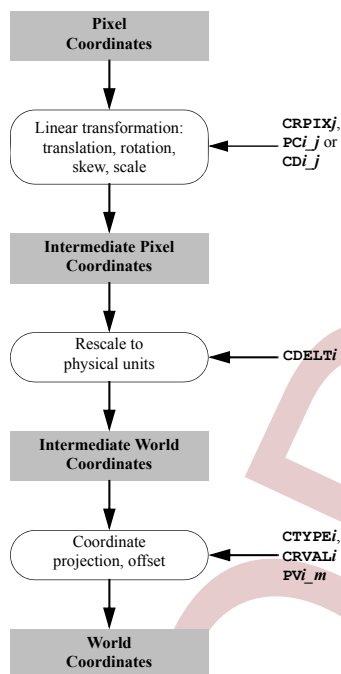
Pixel Coordinates

Linear transformation: translation, rotation, skew, scale

CRPIX*j*, PC*i_j* or CD*i_j*

Intermediate Pixel Coordinates

Rescale to physical units

CDELT*i*

Intermediate World Coordinates

Coordinate projection, offset

CTYPE*i*, CRVAL*i* PV*i_m*

World Coordinates